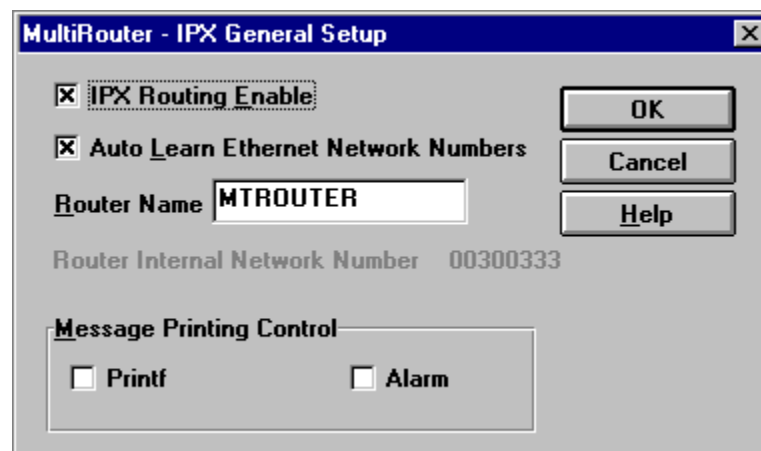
MultiRouter - IPX General Setup

IPX Routing Enable

Auto Learn Ethernet Network Numbers

Router Name MTROUTER

Router Internal Network Number 00300333

Message Printing Control

Printf

Alarm

OK

Cancel

Help